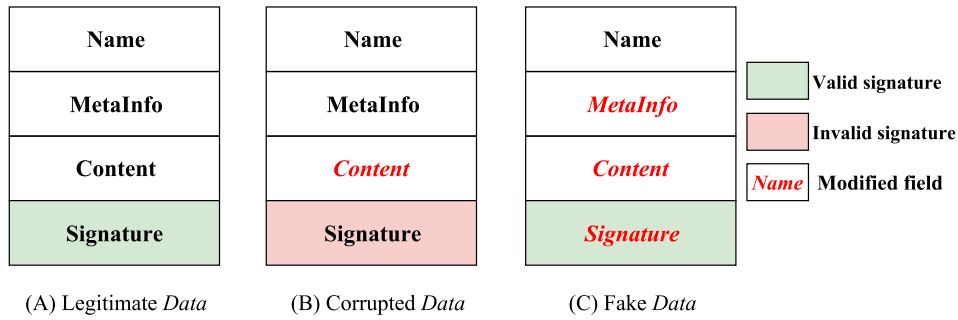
Name
MetaInfo
Content
Signature

(A) Legitimate *Data*

Name
MetaInfo
*Content*
Signature

(B) Corrupted *Data*

Name
*MetaInfo*
*Content*
*Signature*

(C) Fake *Data*

Valid signature
Invalid signature
*Name* Modified field